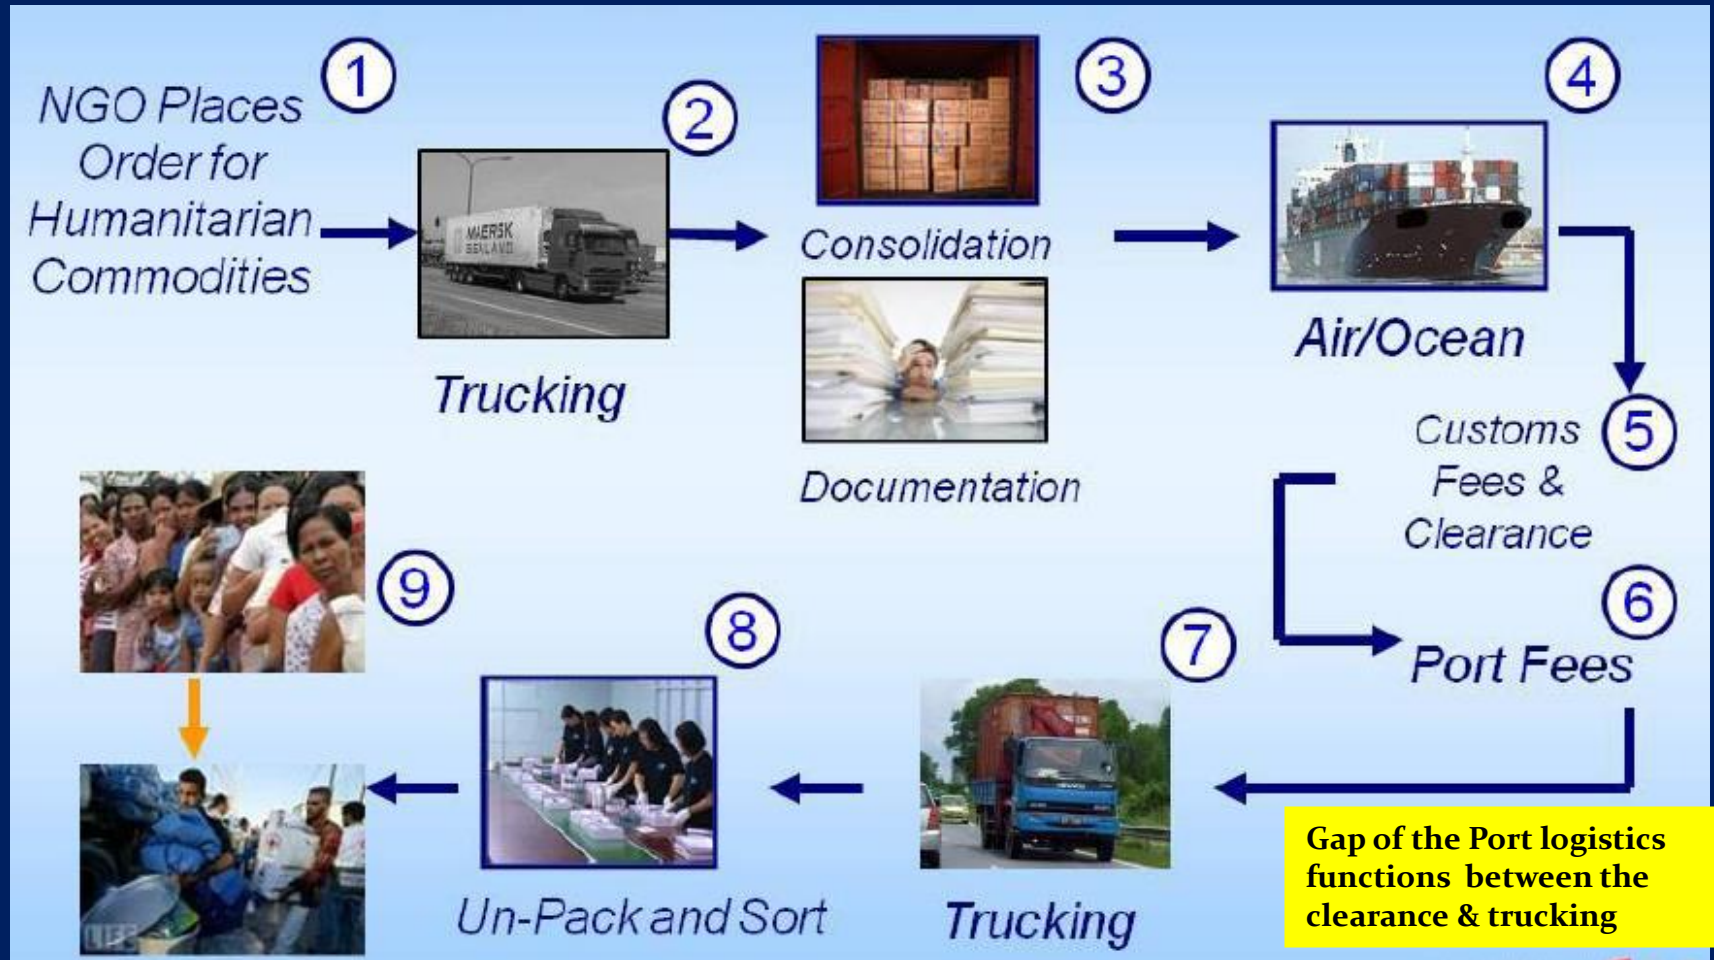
1

NGO Places Order for Humanitarian Commodities

2

MAERSK SEALAND

Trucking

3

Consolidation

Documentation

4

Air/Ocean

5

Customs Fees & Clearance

6

Port Fees

7

Trucking

8

Un-Pack and Sort

9

LIFE

Gap of the Port logistics functions between the clearance & trucking